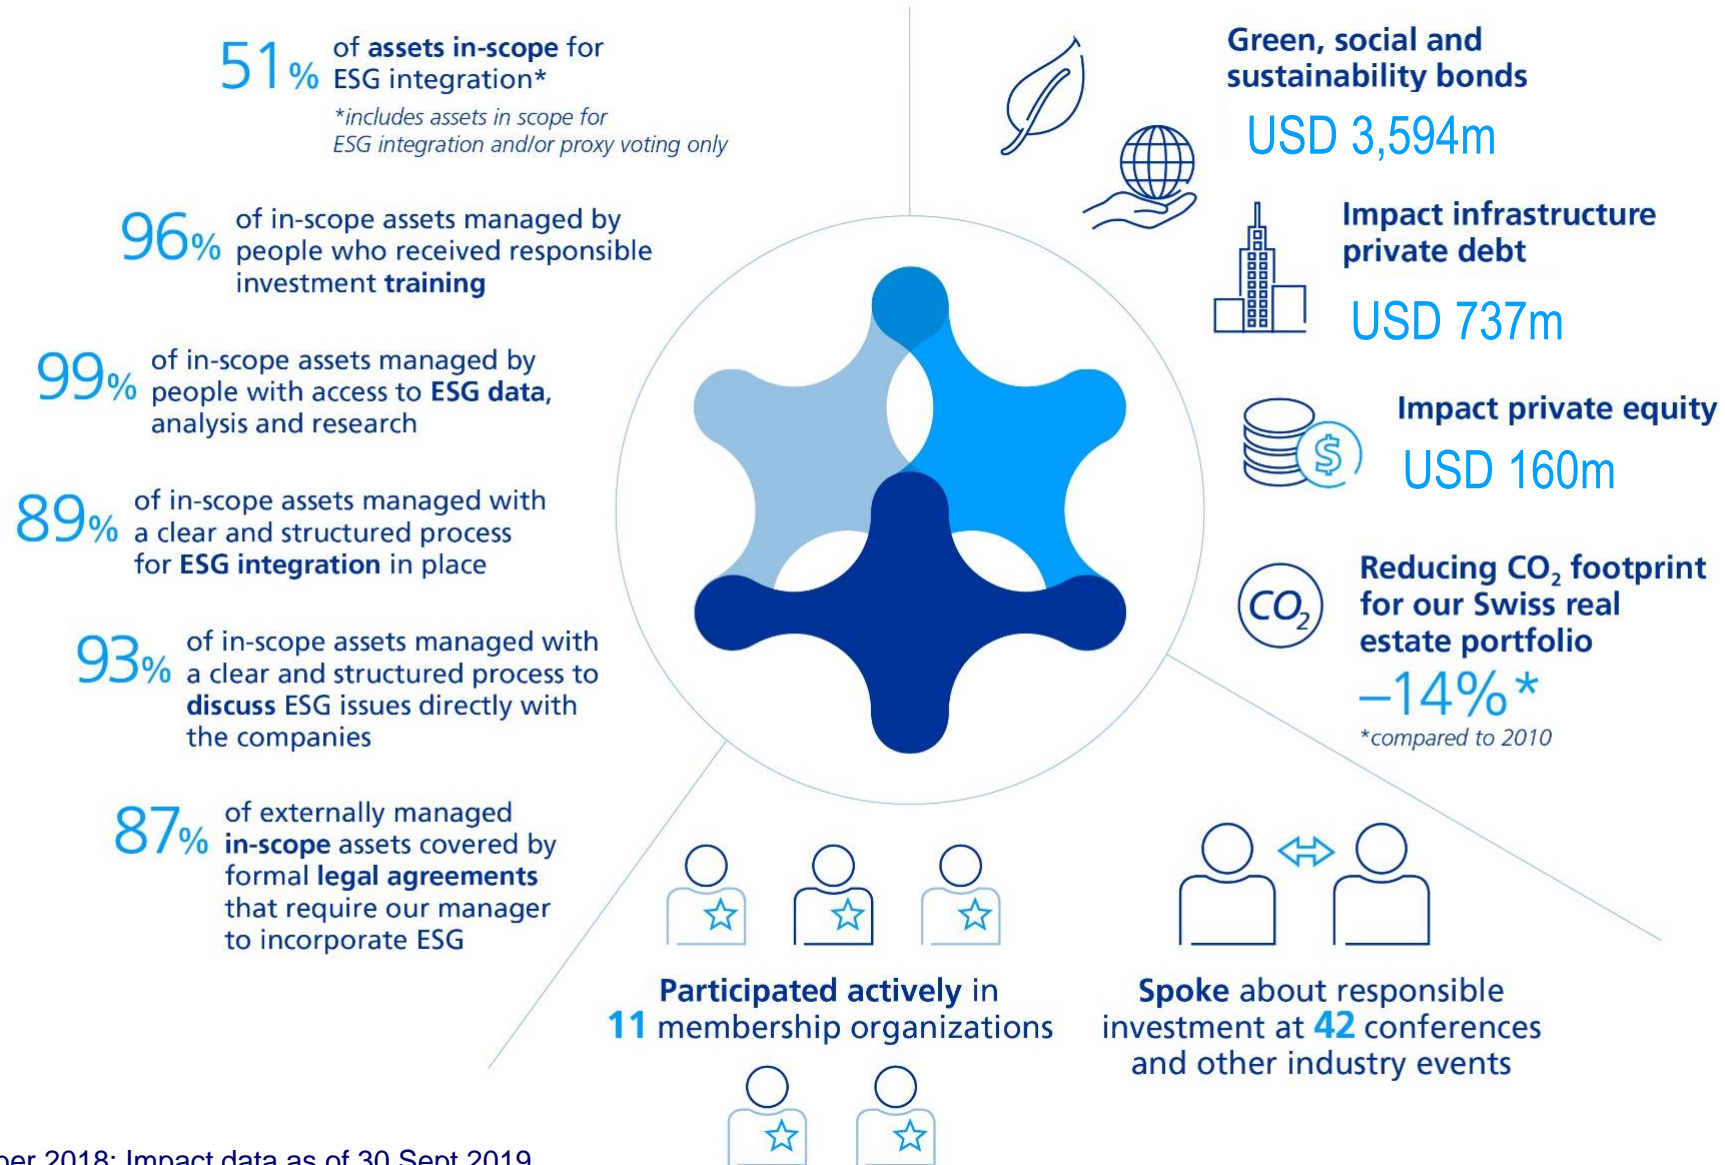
51% of assets in-scope for ESG integration*
*includes assets in scope for ESG integration and/or proxy voting only

96% of in-scope assets managed by people who received responsible investment training

99% of in-scope assets managed by people with access to ESG data, analysis and research

89% of in-scope assets managed with a clear and structured process for ESG integration in place

93% of in-scope assets managed with a clear and structured process to discuss ESG issues directly with the companies

87% of externally managed in-scope assets covered by formal legal agreements that require our manager to incorporate ESG

Green, social and sustainability bonds
USD 3,594m

Impact infrastructure private debt
USD 737m

Impact private equity
USD 160m

$CO_2$

Reducing $CO_2$ footprint for our Swiss real estate portfolio
–14%*
*compared to 2010

Participated actively in 11 membership organizations

Spoke about responsible investment at 42 conferences and other industry events

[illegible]ber 2018; Impact data as of 30 Sept 2019